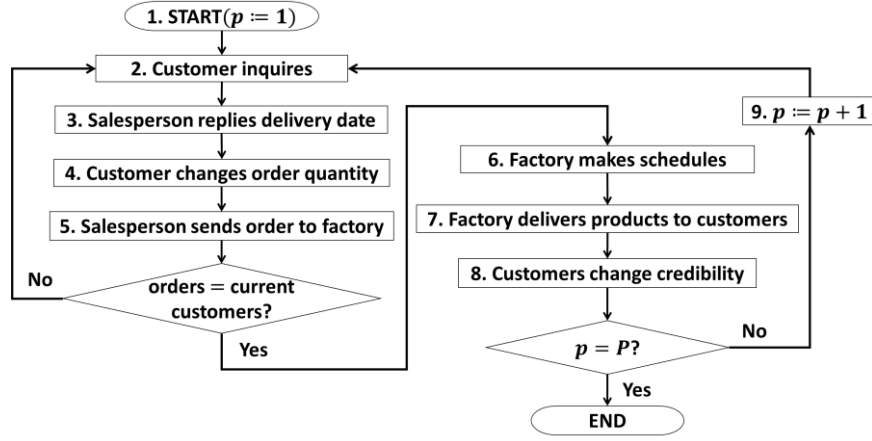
1. START($p := 1$)

2. Customer inquires

3. Salesperson replies delivery date

4. Customer changes order quantity

5. Salesperson sends order to factory

orders = current customers?

No

Yes

6. Factory makes schedules

7. Factory delivers products to customers

8. Customers change credibility

$p = P$?

No

Yes

END

9. $p := p + 1$